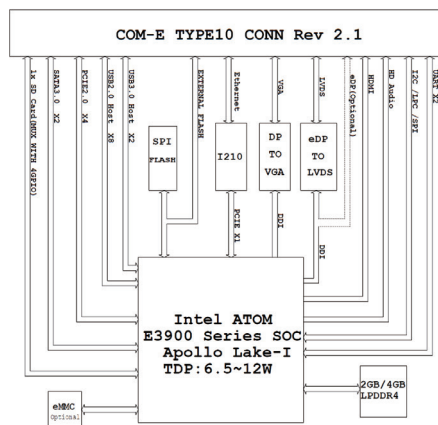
COM-E TYPE10 CONN Rev 2.1

1x SD Card(MUX WITH GPIO)

SATA3.0 X2

PCIE2.0 X4

USB2.0 Host X8

USB3.0 Host X2

EXTERNAL FLASH

Ethernet

VGA

LVDS

eDP(Optional)

HDMI

HD Audio

I2C /LPC /SPI

UART X2

SPI FLASH

I210

DP TO VGA

eDP TO LVDS

PCIE X1

DDI

DDI

Intel ATOM E3900 Series SOC Apollo Lake-I TDP:6.5~12W

eMMC optional

2GB/4GB LPDDR4